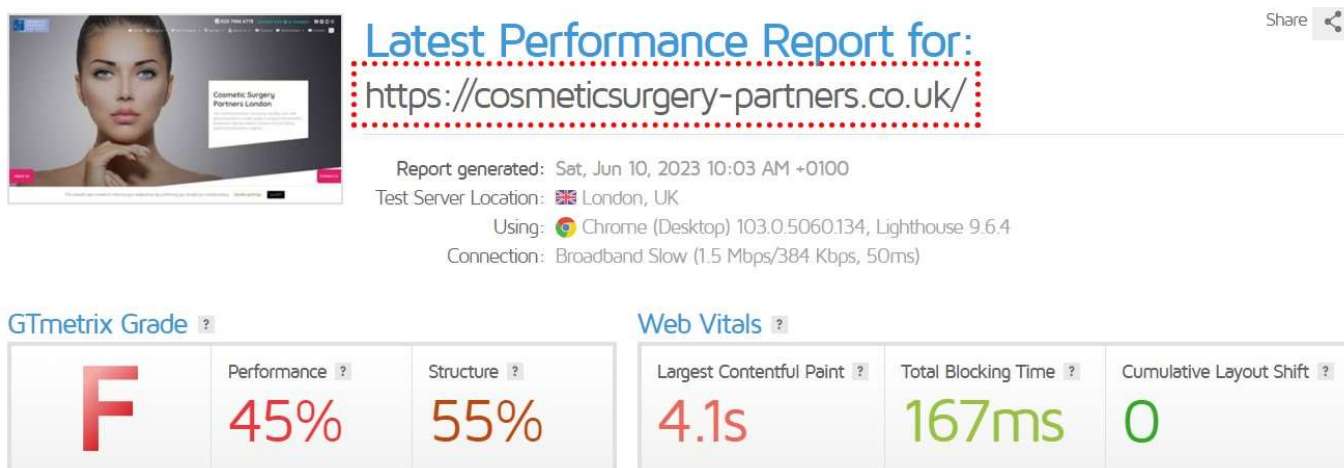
Cosmetic Surgery Partners London

Latest Performance Report for:
https://cosmeticsurgery-partners.co.uk/

Share

Report generated: Sat, Jun 10, 2023 10:03 AM +0100
Test Server Location: London, UK
Using: Chrome (Desktop) 103.0.5060.134, Lighthouse 9.6.4
Connection: Broadband Slow (1.5 Mbps/384 Kbps, 50ms)

GTmetrix Grade ?

F

Performance ?
45%

Structure ?
55%

Web Vitals ?

Largest Contentful Paint ?
4.1s

Total Blocking Time ?
167ms

Cumulative Layout Shift ?
0